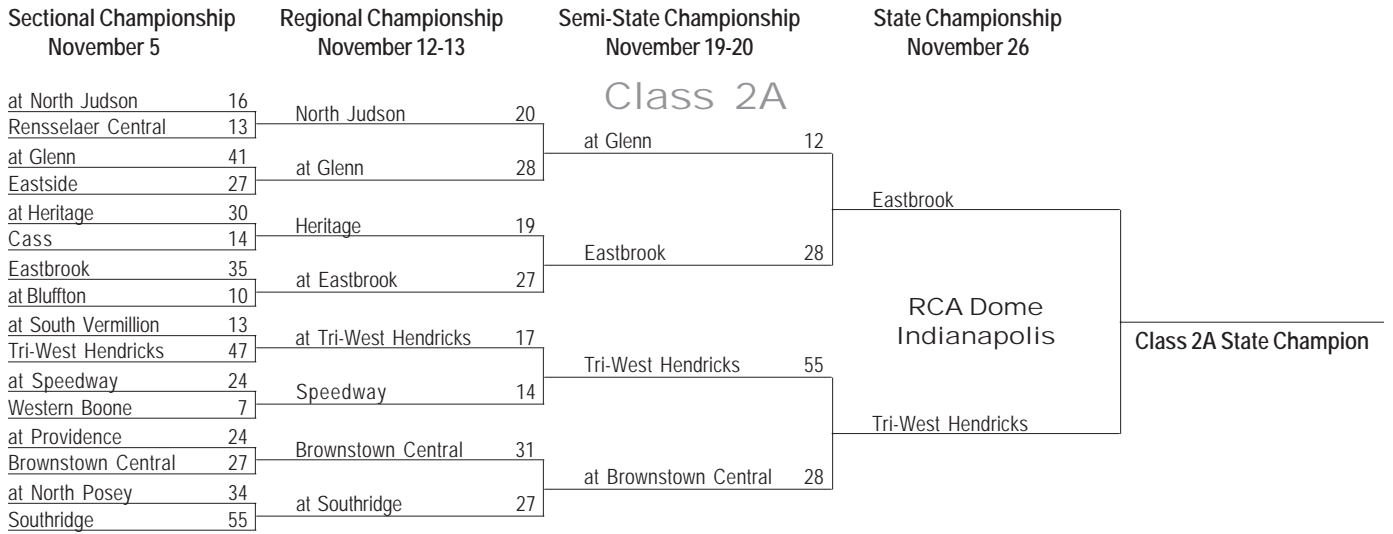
Sectional Championship
November 5

Regional Championship
November 12-13

Semi-State Championship
November 19-20

State Championship
November 26

Class 2A

at North Judson 16
Rensselaer Central 13
at Glenn 41
Eastside 27
at Heritage 30
Cass 14
Eastbrook 35
at Bluffton 10
at South Vermillion 13
Tri-West Hendricks 47
at Speedway 24
Western Boone 7
at Providence 24
Brownstown Central 27
at North Posey 34
Southridge 55

North Judson 20
at Glenn 28
Heritage 19
at Eastbrook 27
at Tri-West Hendricks 17
Speedway 14
Brownstown Central 31
at Southridge 27

at Glenn 12
Eastbrook 28
Tri-West Hendricks 55
at Brownstown Central 28

Eastbrook
Tri-West Hendricks

RCA Dome
Indianapolis

Class 2A State Champion